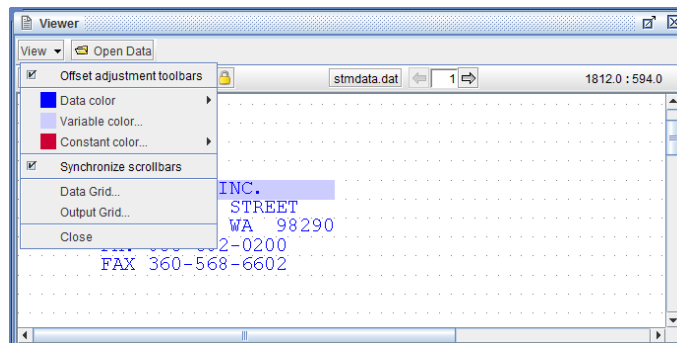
Viewer

View Open Data

Offset adjustment toolbars
Data color
Variable color...
Constant color...
Synchronize scrollbars
Data Grid...
Output Grid...
Close

stmdata.dat 1 1812.0 : 594.0

INC.
STREET
WA 98290
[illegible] -0200
FAX 360-568-6602